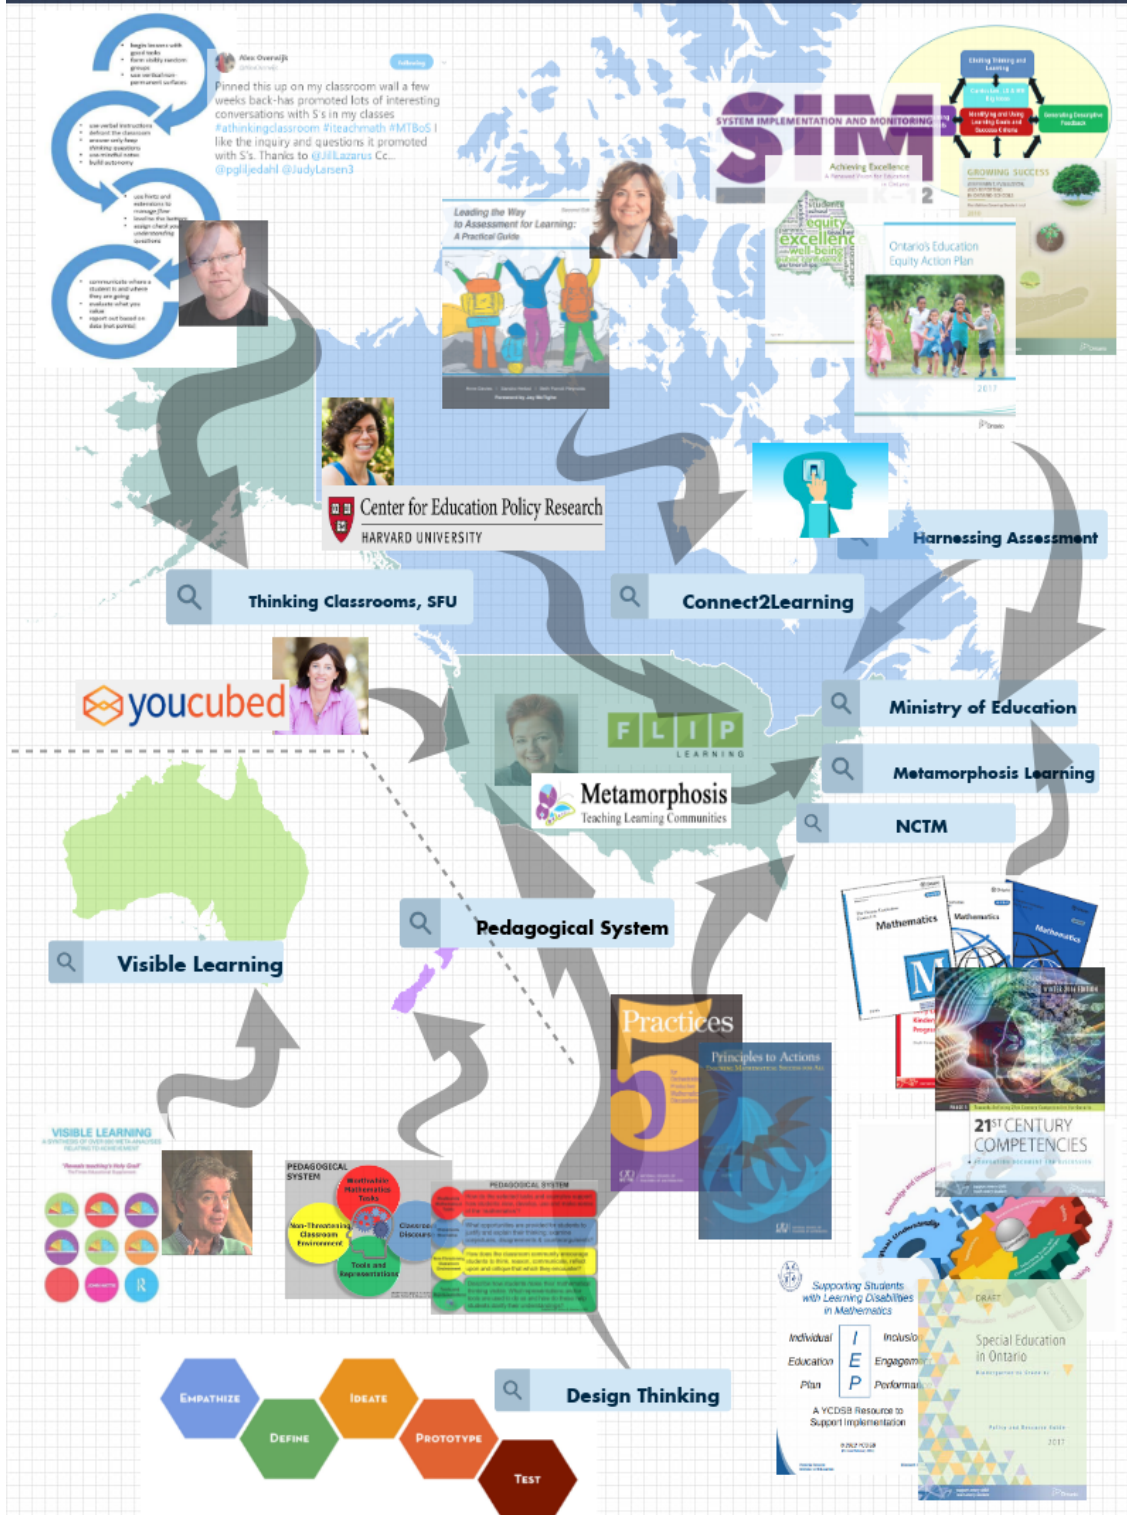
Alex Overwijk

Pinned this up on my classroom wall a few weeks back-has promoted lots of interesting conversations with S's in my classes #athinkingclassroom #iteachmath #MTBoS I like the inquiry and questions it promoted with S's. Thanks to @JillLazarus Cc... @pgliljedahl @JudyLarsen3

SYSTEM IMPLEMENTATION AND MONITORING

SIM

Achieving Excellence

GROWING SUCCESS

Leading the Way to Assessment for Learning: A Practical Guide

Ontario's Education Equity Action Plan

2017

Center for Education Policy Research
HARVARD UNIVERSITY

Harnessing Assessment

Thinking Classrooms, SFU

Connect2Learning

youcubed

FLIP LEARNING

Ministry of Education

Metamorphosis
Teaching Learning Communities

Metamorphosis Learning

NCTM

Pedagogical System

Visible Learning

Mathematics

Practices 5

Principles to Actions

21ST CENTURY COMPETENCIES

VISIBLE LEARNING

PEDAGOGICAL SYSTEM

Worthwhile Mathematical Tasks

Non-Threatening Classroom Environment

Tools and Representations

Classroom Discourse

PEDAGOGICAL SYSTEM

Supporting Students with Learning Disabilities in Mathematics

Individual Education Plan

I E P

A YCDSB Resource to Support Implementation

DRAFT

Special Education in Ontario

Design Thinking

EMPATHIZE

DEFINE

IDEATE

PROTOTYPE

TEST